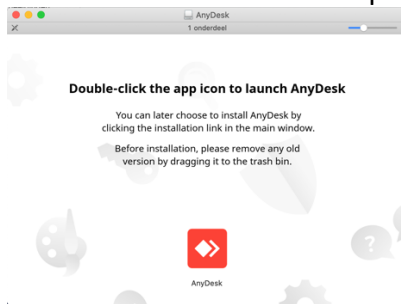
AnyDesk

1 onderdeel

Double-click the app icon to launch AnyDesk

You can later choose to install AnyDesk by clicking the installation link in the main window.

Before installation, please remove any old version by dragging it to the trash bin.

AnyDesk